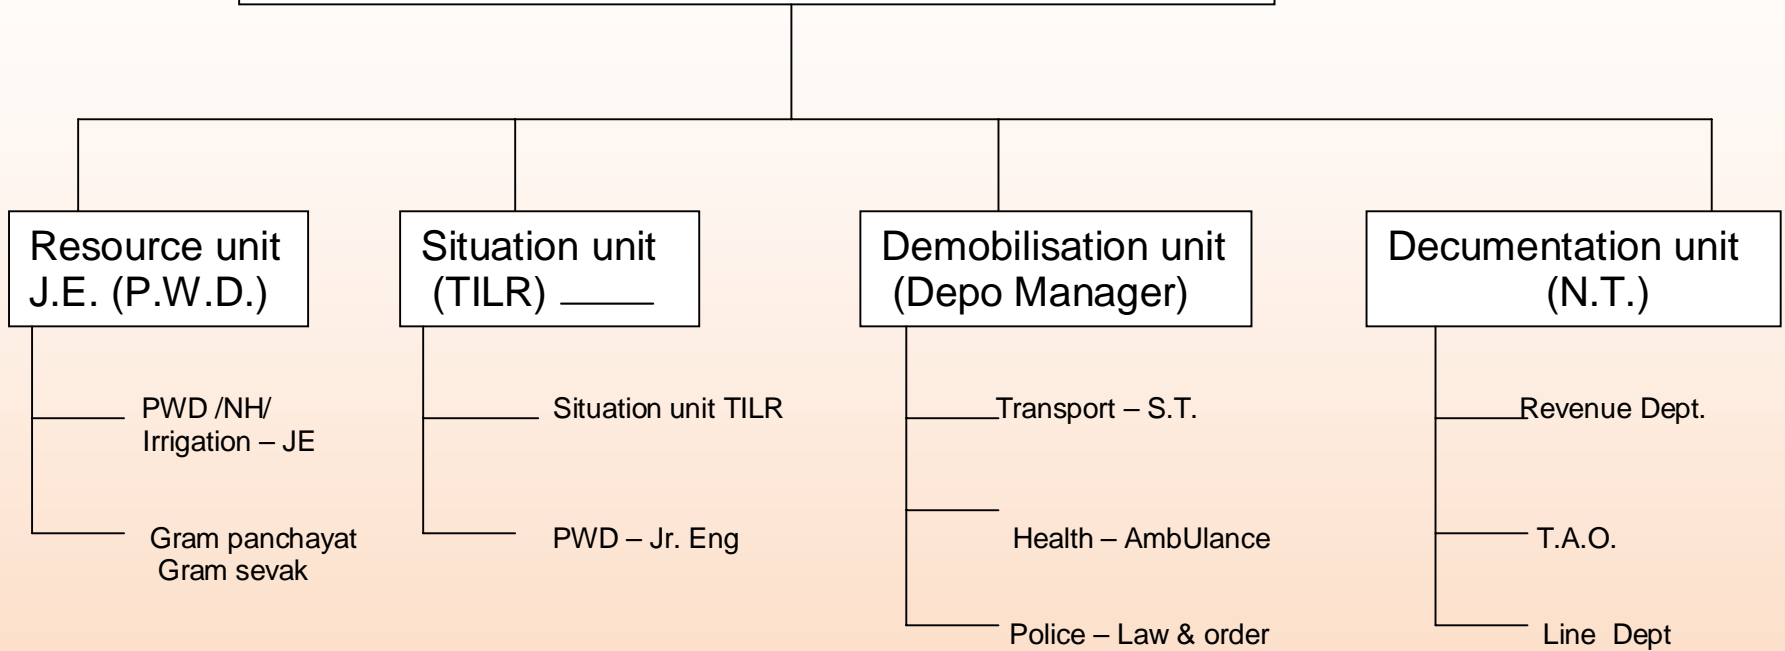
Resource unit J.E. (P.W.D.)

PWD /NH/ Irrigation – JE

Gram panchayat Gram sevak

Situation unit (TILR) ______

Situation unit TILR

PWD – Jr. Eng

Demobilisation unit (Depo Manager)

Transport – S.T.

Health – AmbUlance

Police – Law & order

Decumentation unit (N.T.)

Revenue Dept.

T.A.O.

Line Dept